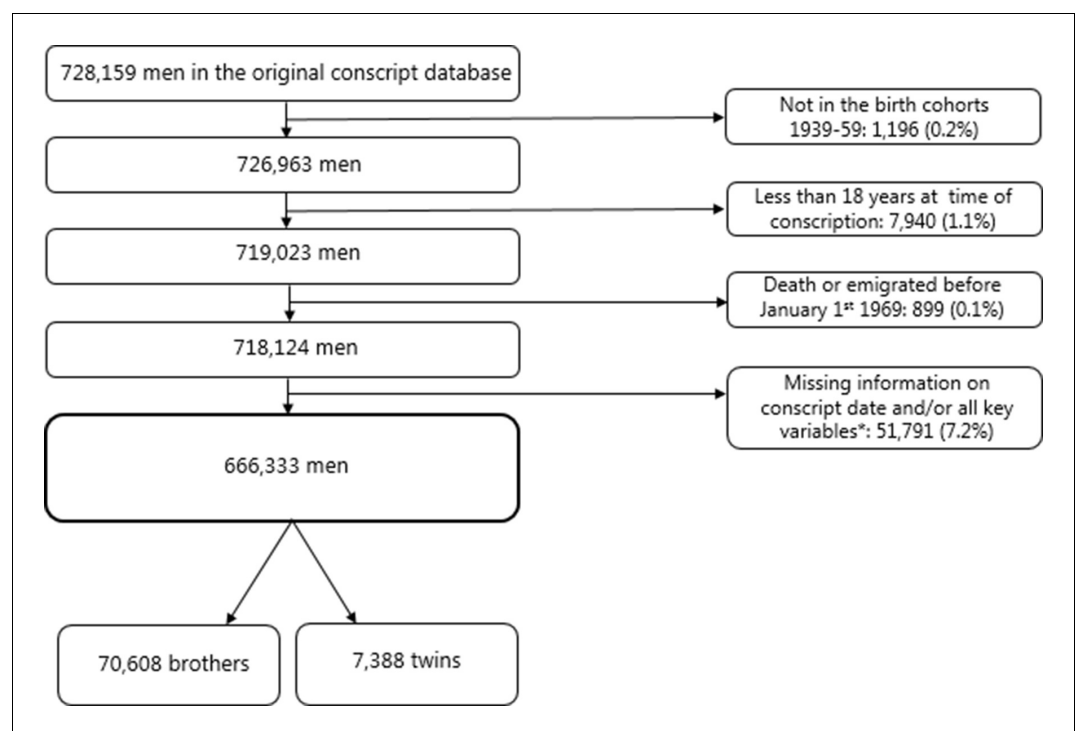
728,159 men in the original conscript database

Not in the birth cohorts 1939-59: 1,196 (0.2%)

726,963 men

Less than 18 years at time of conscription: 7,940 (1.1%)

719,023 men

Death or emigrated before January 1$^{st}$ 1969: 899 (0.1%)

718,124 men

Missing information on conscript date and/or all key variables*: 51,791 (7.2%)

666,333 men

70,608 brothers

7,388 twins